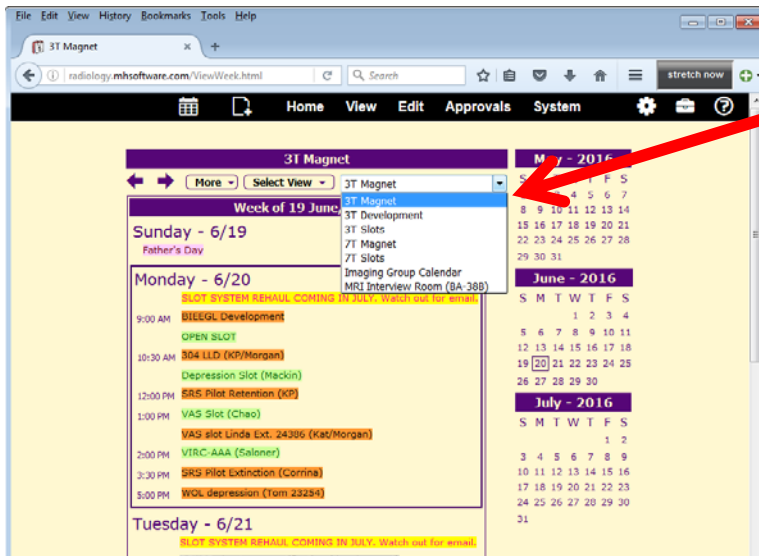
File Edit View History Bookmarks Tools Help

3T Magnet ×

radiology.mhsoftware.com/ViewWeek.html

Search

stretch now

Home View Edit Approvals System

3T Magnet

More Select View 3T Magnet

3T Magnet
3T Development
3T Slots
7T Magnet
7T Slots
Imaging Group Calendar
MRI Interview Room (BA-38B)

Week of 19 June

Sunday - 6/19
Father's Day

Monday - 6/20
SLOT SYSTEM REHAUL COMING IN JULY. Watch out for email.
9:00 AM BIIEGL Development
OPEN SLOT
10:30 AM 304 LLD (KP/Morgan)
Depression Slot (Mackin)
12:00 PM SRS Pilot Retention (KP)
1:00 PM VAS Slot (Chao)
VAS slot Linda Ext. 24386 (Kat/Morgan)
2:00 PM VIRC-AAA (Saloner)
3:30 PM SRS Pilot Extinction (Corrina)
5:00 PM WOL depression (Tom 23254)

Tuesday - 6/21
SLOT SYSTEM REHAUL COMING IN JULY. Watch out for email.

M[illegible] - 2016
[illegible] T F S
4 5 6 7
8 9 10 11 12 13 14
15 16 17 18 19 20 21
22 23 24 25 26 27 28
29 30 31

June - 2016
S M T W T F S
1 2 3 4
5 6 7 8 9 10 11
12 13 14 15 16 17 18
19 20 21 22 23 24 25
26 27 28 29 30

July - 2016
S M T W T F S
1 2
3 4 5 6 7 8 9
10 11 12 13 14 15 16
17 18 19 20 21 22 23
24 25 26 27 28 29 30
31